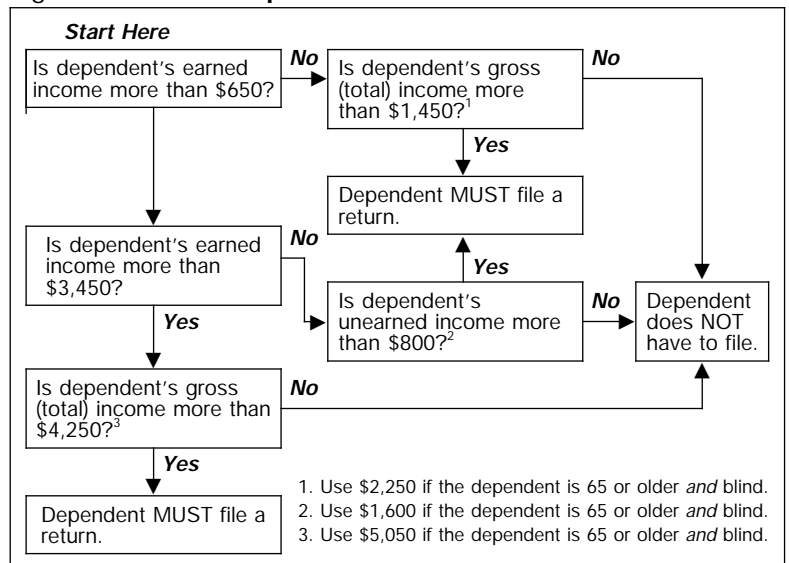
Start Here

Is dependent's earned income more than \$650?

No

Is dependent's gross (total) income more than \$1,450?$^1$

No

Yes

Dependent MUST file a return.

Is dependent's earned income more than \$3,450?

No

Yes

Is dependent's unearned income more than \$800?$^2$

No

Dependent does NOT have to file.

Yes

Is dependent's gross (total) income more than \$4,250?$^3$

No

Yes

Dependent MUST file a return.

1. Use \$2,250 if the dependent is 65 or older *and* blind.
2. Use \$1,600 if the dependent is 65 or older *and* blind.
3. Use \$5,050 if the dependent is 65 or older *and* blind.